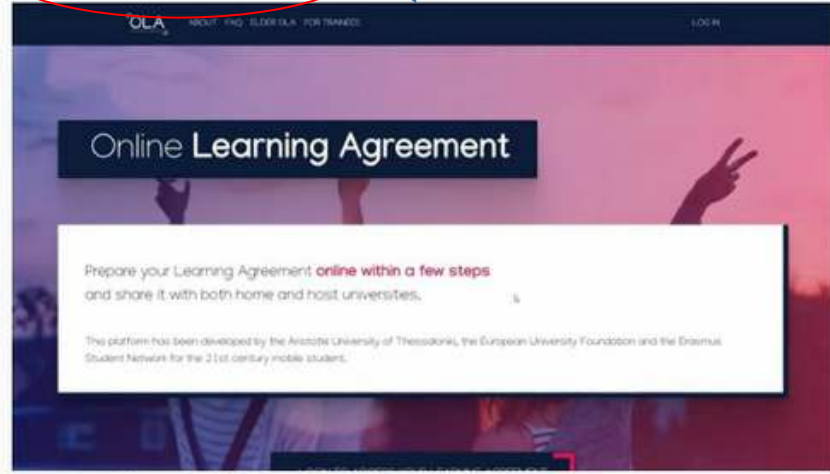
OLA ABOUT FAQ OLDER OLA FOR TRAINEES

LOG IN

Online Learning Agreement

Prepare your Learning Agreement online within a few steps and share it with both home and host universities.

This platform has been developed by the Aristotle University of Thessaloniki, the European University Foundation and the Erasmus Student Network for the 21st century mobile student.

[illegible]